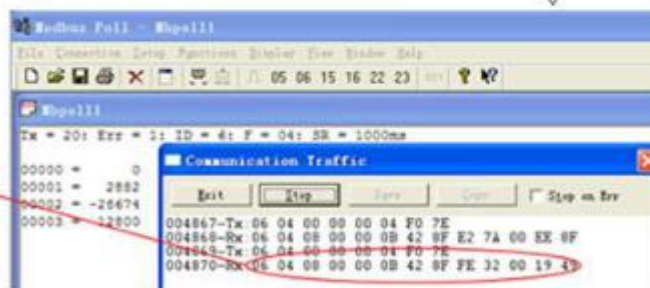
Modbus Poll - Mbpoll1

File Connection Setup Functions Display View Window Help

05 06 15 16 22 23

Mbpoll1

Tx = 20: Err = 1: ID = 4: F = 04: SR = 1000ms

| | |
|---|---|
| 00000 = | 0 |
| 00001 = | 2882 |
| 00002 = | -26674 |
| 00003 = | 12800 |

Communication Traffic

Exit Stop Save Copy Stop on Err

004867-Tx 06 04 00 00 00 04 F0 7E
004868-Rx 06 04 08 00 00 0B 42 8F E2 7A 00 EE 0F
004869-Tx 06 04 00 00 00 04 F0 7E
004870-Rx 06 04 08 00 00 0B 42 8F FE 32 00 19 43